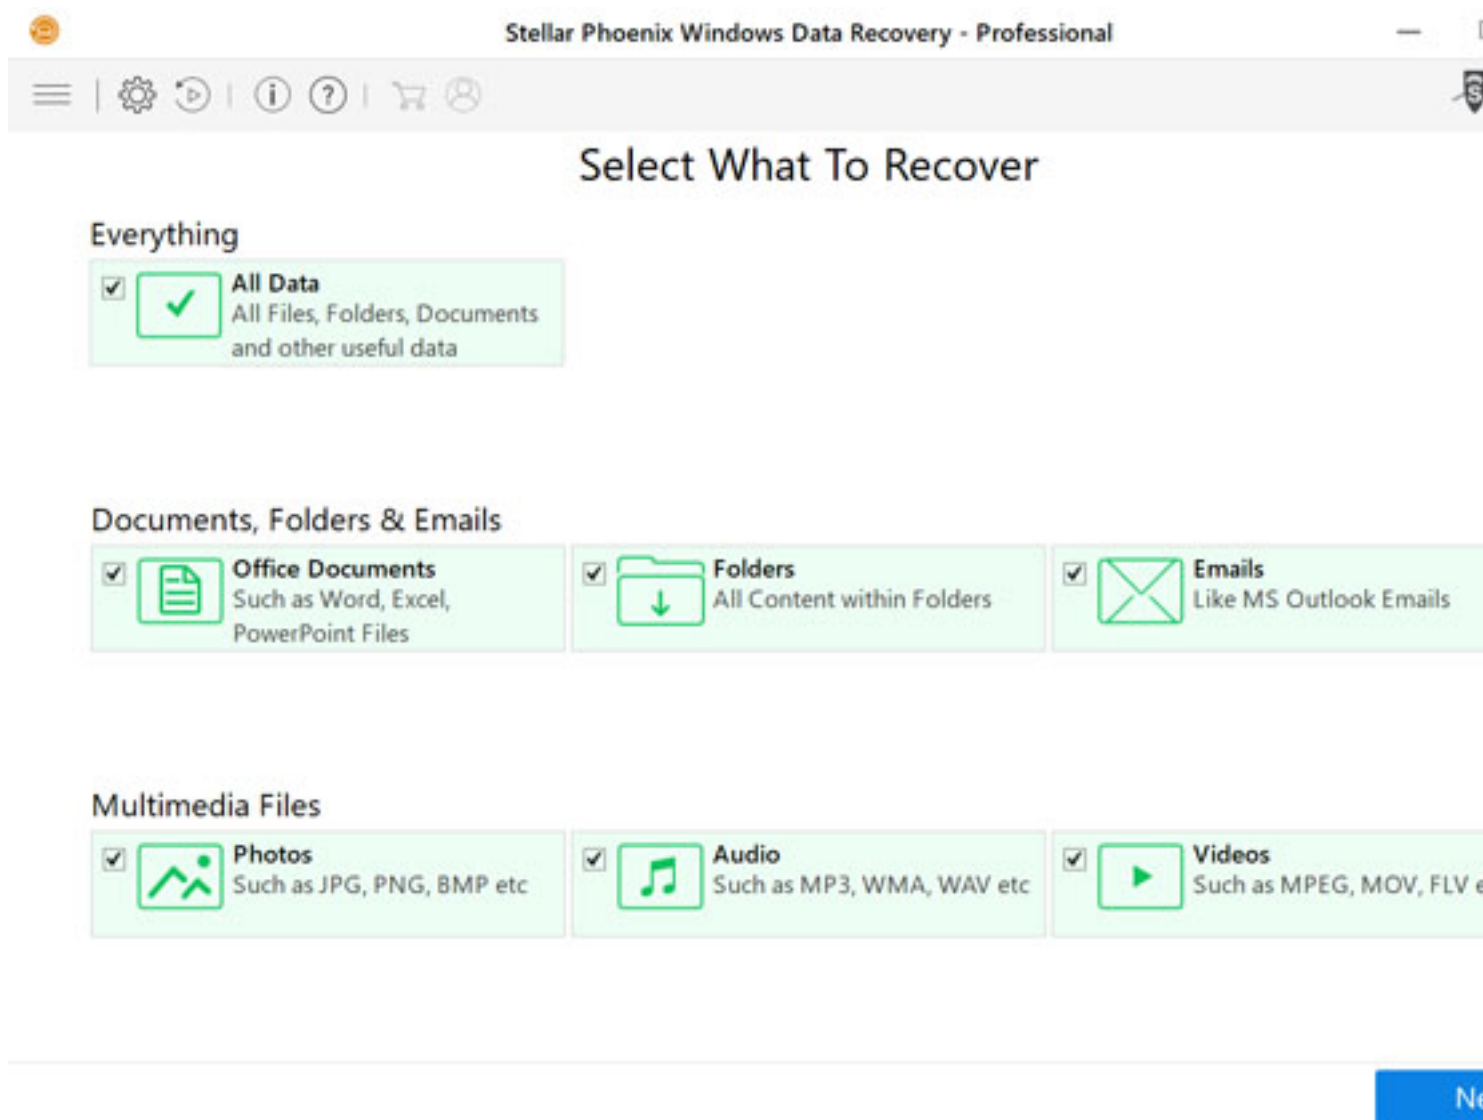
Stellar Phoenix Windows Data Recovery - Professional

Select What To Recover

Everything

All Data
All Files, Folders, Documents and other useful data

Documents, Folders & Emails

Office Documents
Such as Word, Excel, PowerPoint Files

Folders
All Content within Folders

Emails
Like MS Outlook Emails

Multimedia Files

Photos
Such as JPG, PNG, BMP etc

Audio
Such as MP3, WMA, WAV etc

Videos
Such as MPEG, MOV, FLV e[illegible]

Ne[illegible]